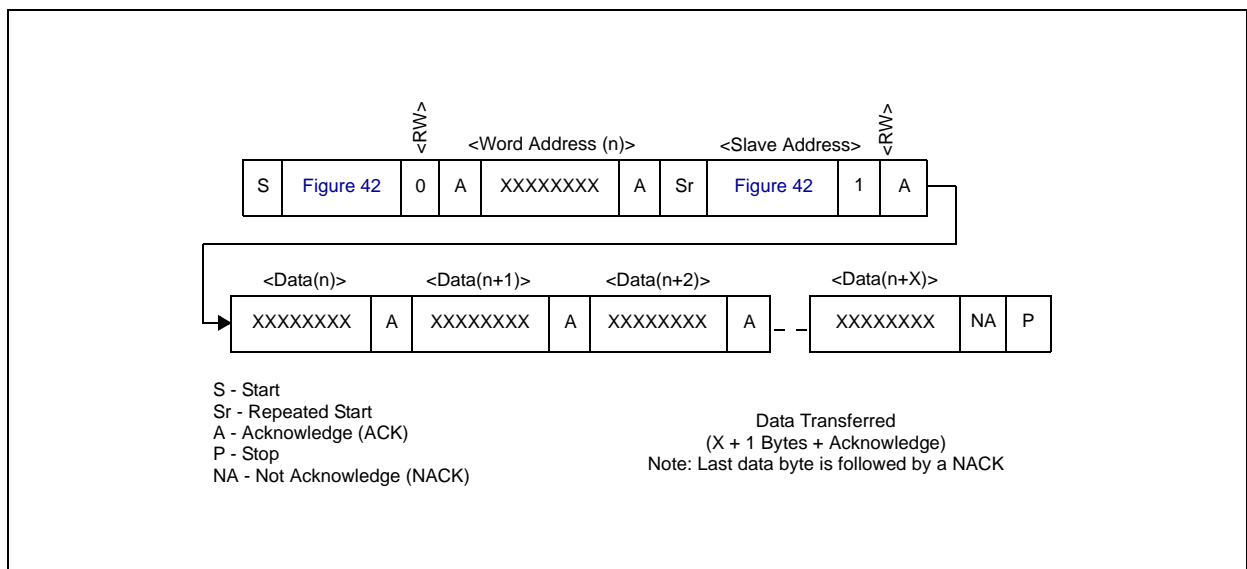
<RW>

<Word Address (n)>

<Slave Address>

<RW>

| S | Figure 42 | 0 | A | XXXXXXXX | A | Sr | Figure 42 | 1 | A |
|---|---|---|---|---|---|---|---|---|---|

<Data(n)>

<Data(n+1)>

<Data(n+2)>

<Data(n+X)>

| XXXXXXXX | A | XXXXXXXX | A | XXXXXXXX | A | XXXXXXXX | NA | P |
|---|---|---|---|---|---|---|---|---|

S - Start
Sr - Repeated Start
A - Acknowledge (ACK)
P - Stop
NA - Not Acknowledge (NACK)

Data Transferred
(X + 1 Bytes + Acknowledge)
Note: Last data byte is followed by a NACK